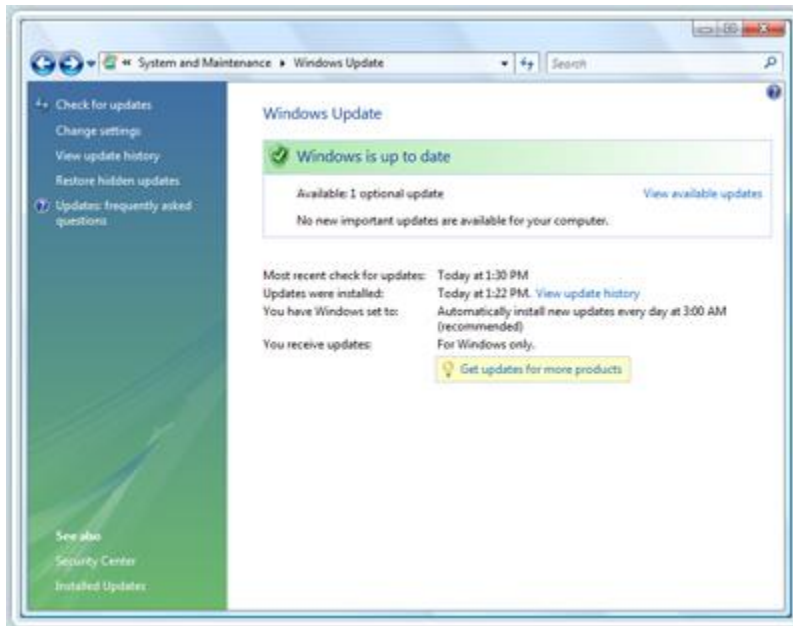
« System and Maintenance ▸ Windows Update

Search

Check for updates
Change settings
View update history
Restore hidden updates
Updates: frequently asked questions

See also
Security Center
Installed Updates

Windows Update

Windows is up to date

Available: 1 optional update
View available updates
No new important updates are available for your computer.

| | |
|---|---|
| Most recent check for updates: | Today at 1:30 PM |
| Updates were installed: | Today at 1:22 PM. View update history |
| You have Windows set to: | Automatically install new updates every day at 3:00 AM (recommended) |
| You receive updates: | For Windows only. |

Get updates for more products